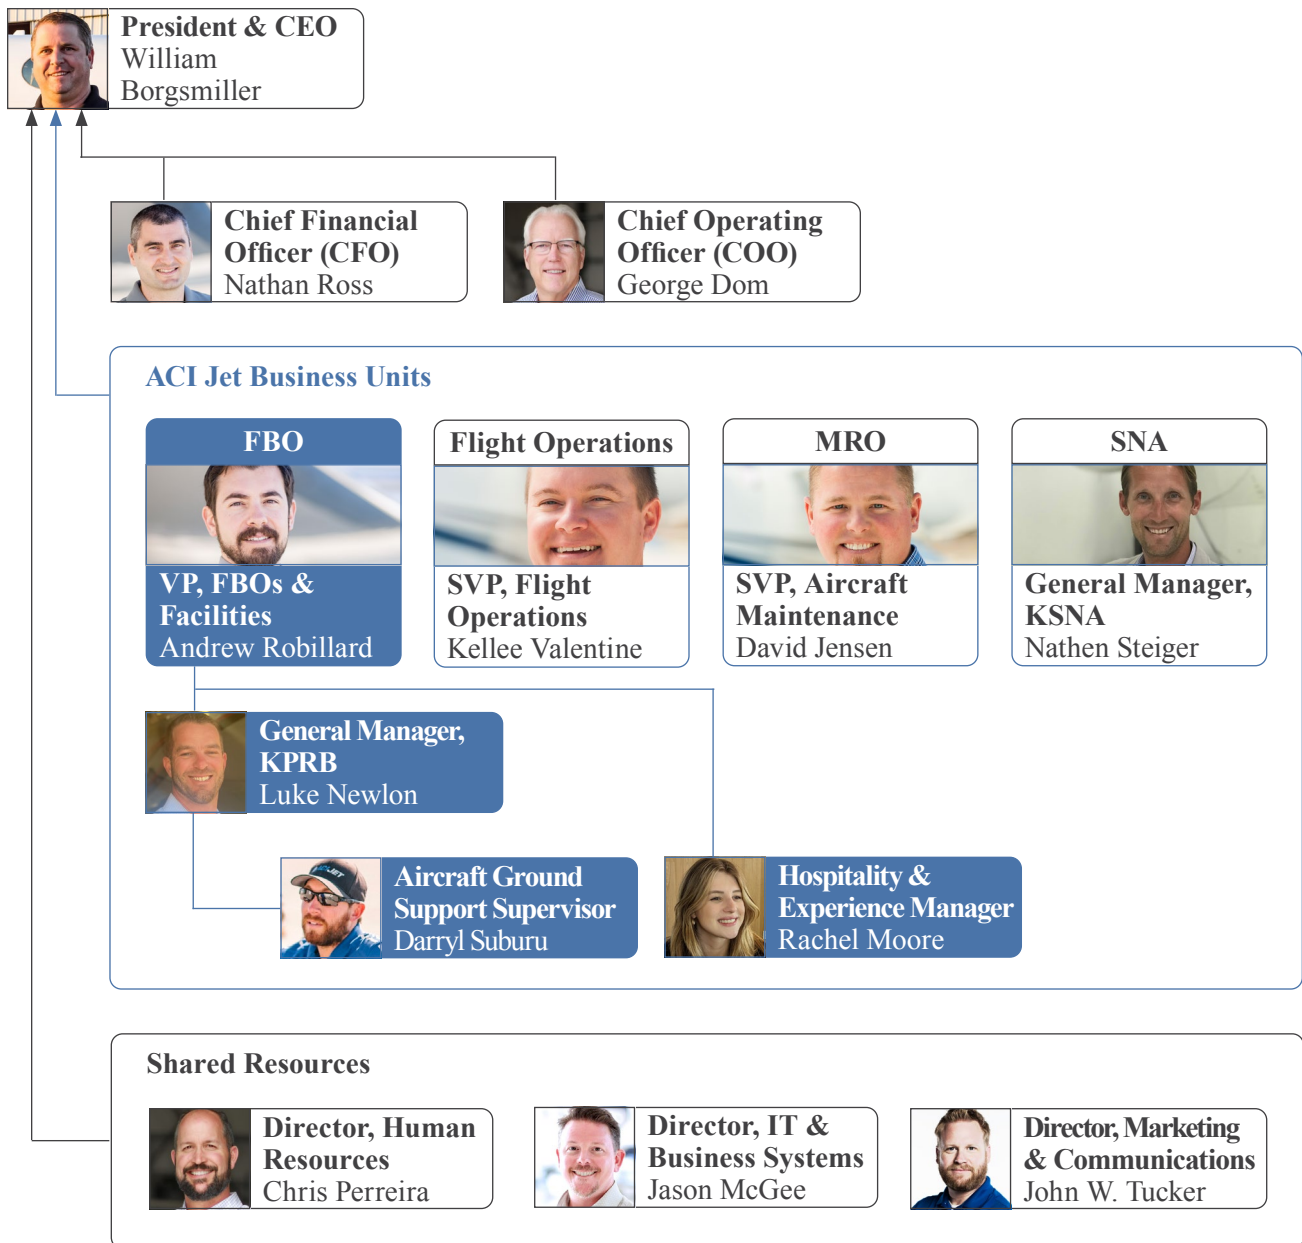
President & CEO
William Borgsmiller

Chief Financial Officer (CFO)
Nathan Ross

Chief Operating Officer (COO)
George Dom

ACI Jet Business Units

FBO
VP, FBOs & Facilities
Andrew Robillard

Flight Operations
SVP, Flight Operations
Kellee Valentine

MRO
SVP, Aircraft Maintenance
David Jensen

SNA
General Manager, KSNA
Nathen Steiger

General Manager, KPRB
Luke Newlon

Aircraft Ground Support Supervisor
Darryl Suburu

Hospitality & Experience Manager
Rachel Moore

Shared Resources

Director, Human Resources
Chris Perreira

Director, IT & Business Systems
Jason McGee

Director, Marketing & Communications
John W. Tucker